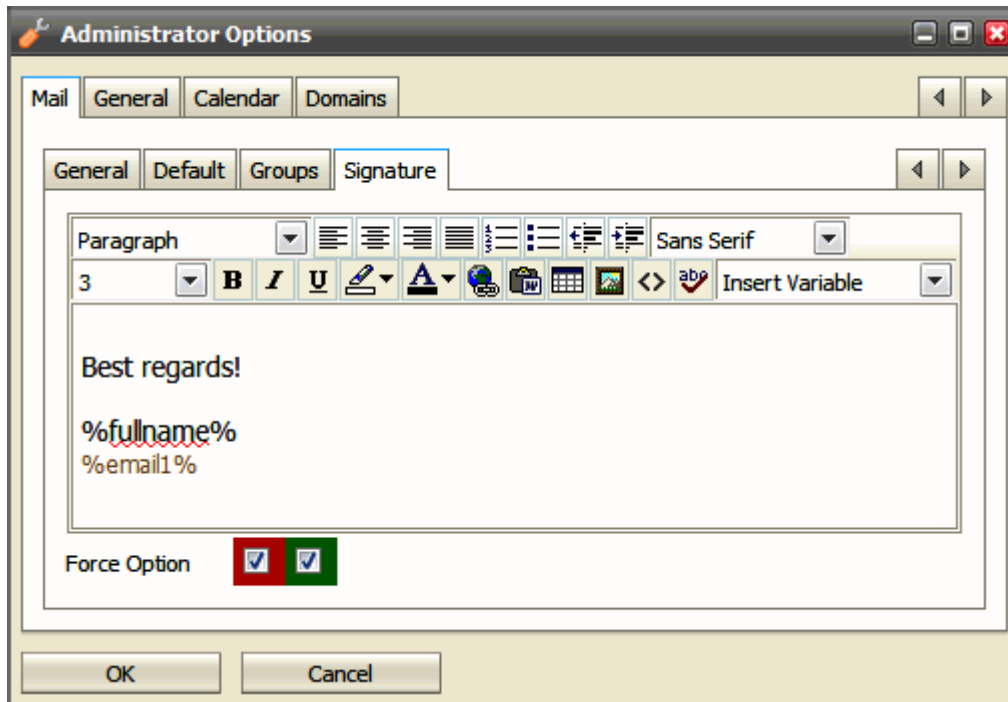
Administrator Options

Mail | General | Calendar | Domains

General | Default | Groups | Signature

Paragraph
Sans Serif
3
B I U
Insert Variable

Best regards!

%fullname%
%email1%

Force Option

OK
Cancel